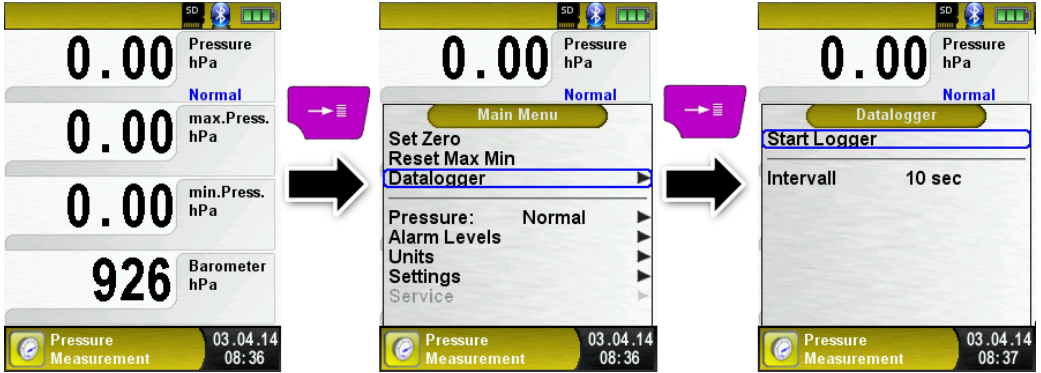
SD

0.00 Pressure hPa

Normal

0.00 max.Press. hPa

0.00 min.Press. hPa

926 Barometer hPa

Pressure Measurement 03.04.14 08:36

SD

0.00 Pressure hPa

Normal

Main Menu

Set Zero
Reset Max Min
Datalogger ►

Pressure: Normal ►
Alarm Levels ►
Units ►
Settings ►
Service ►

Pressure Measurement 03.04.14 08:36

SD

0.00 Pressure hPa

Normal

Datalogger

Start Logger

Intervall 10 sec

Pressure Measurement 03.04.14 08:37